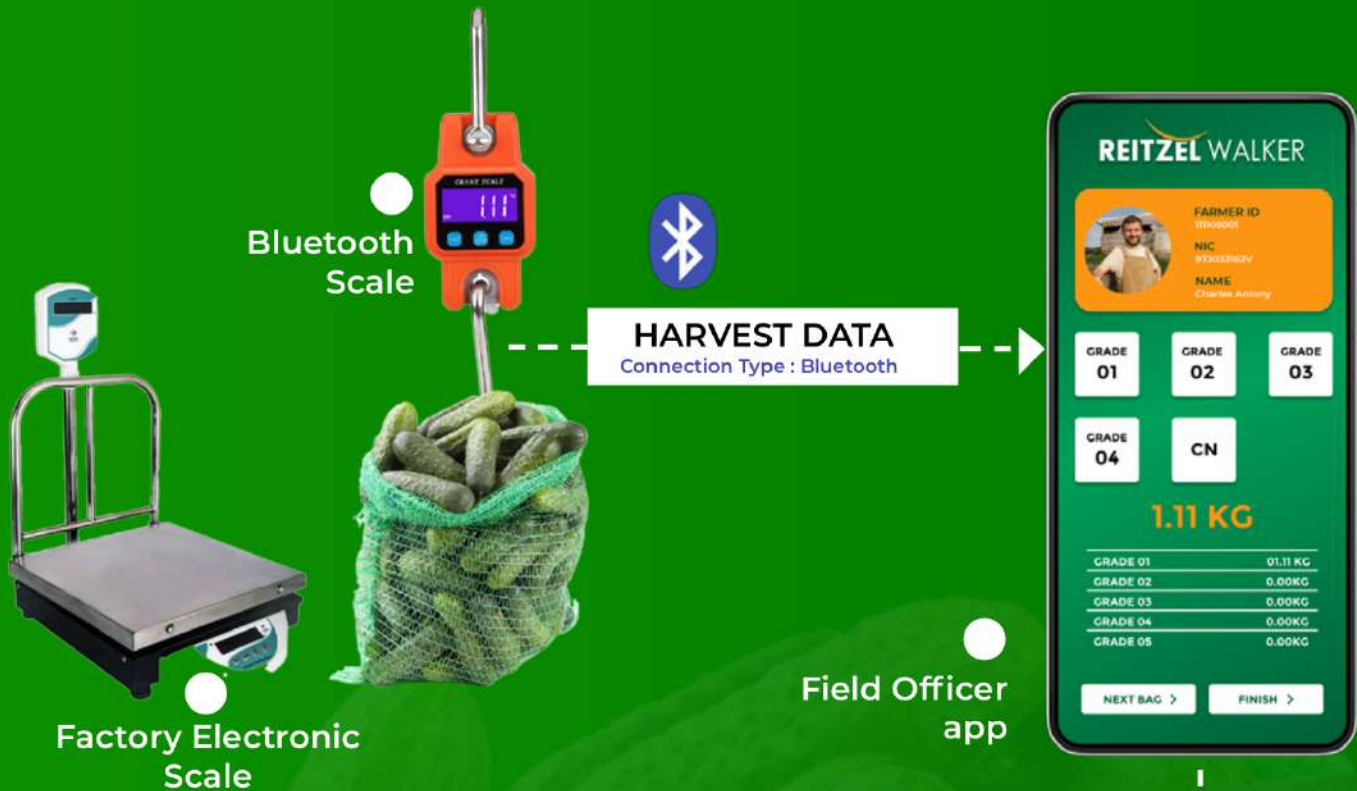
Bluetooth Scale

CRANE SCALE

111

HARVEST DATA
Connection Type : Bluetooth

REITZEL WALKER

FARMER ID
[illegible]

NIC
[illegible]

NAME
Charles Antony

GRADE 01

GRADE 02

GRADE 03

GRADE 04

CN

1.11 KG

| GRADE 01 | 01.11 KG |
|---|---|
| GRADE 02 | 0.00KG |
| GRADE 03 | 0.00KG |
| GRADE 04 | 0.00KG |
| GRADE 05 | 0.00KG |

NEXT BAG >

FINISH >

Field Officer app

Factory Electronic Scale